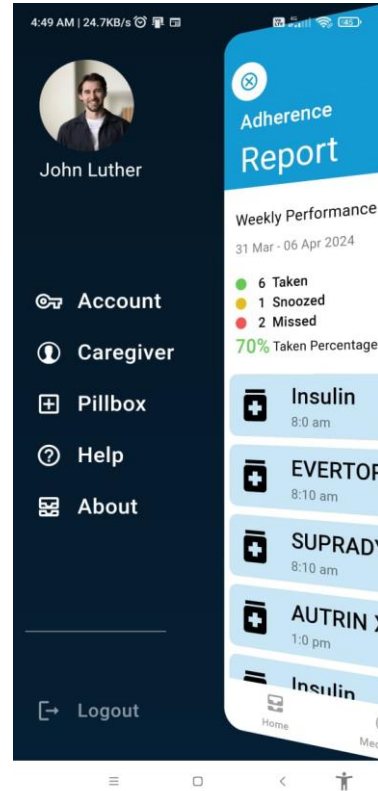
4:49 AM | 24.7KB/s

45

John Luther

Account

Caregiver

Pillbox

Help

About

Logout

Adherence

Report

Weekly Performance

31 Mar - 06 Apr 2024

6 Taken

1 Snoozed

2 Missed

70% Taken Percentage

Insulin

8:0 am

EVERTOR

8:10 am

SUPRADY

8:10 am

AUTRIN X

1:0 pm

Insulin

Home

Med